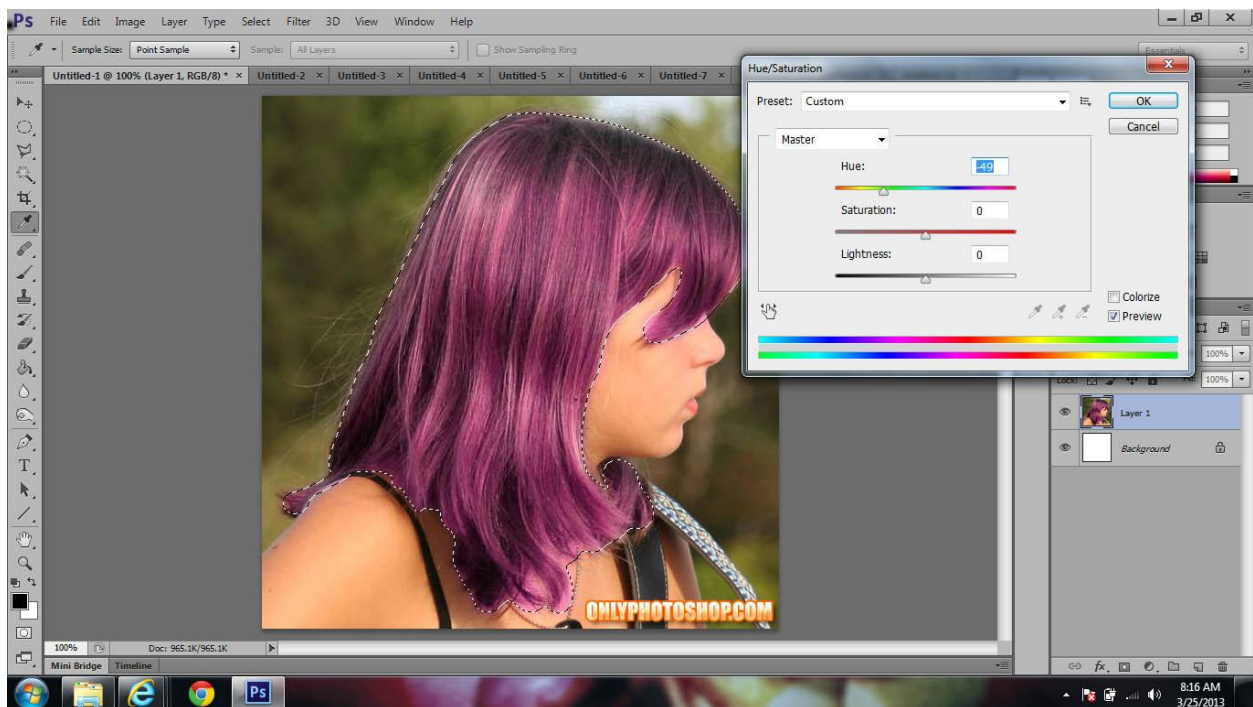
Ps File Edit Image Layer Type Select Filter 3D View Window Help

Sample Size: Point Sample Sample: All Layers Show Sampling Ring

Essentials

Untitled-1 @ 100% (Layer 1, RGB/8) * × Untitled-2 × Untitled-3 × Untitled-4 × Untitled-5 × Untitled-6 × Untitled-7 ×

Hue/Saturation

Preset: Custom

OK

Cancel

Master

Hue: -49

Saturation: 0

Lightness: 0

Colorize

Preview

ONLYPHOTOSHOP.COM

100% 100%

Lock:

Layer 1

Background

100% Doc: 965.1K/965.1K

Mini Bridge Timeline

8:16 AM
3/25/2013